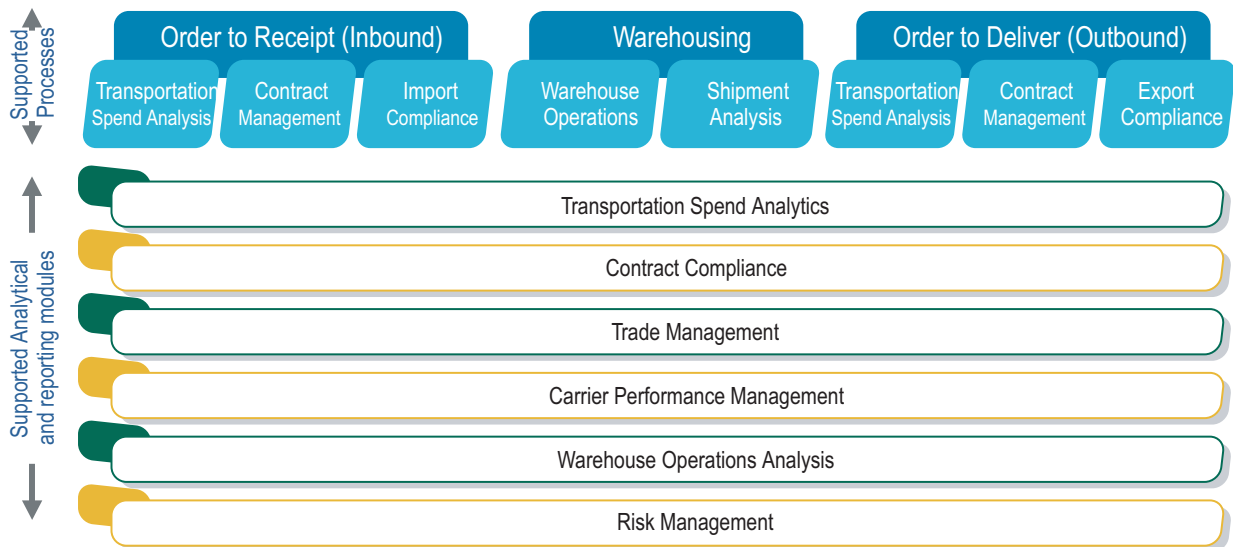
Supported Processes

Order to Receipt (Inbound)

Transportation Spend Analysis

Contract Management

Import Compliance

Warehousing

Warehouse Operations

Shipment Analysis

Order to Deliver (Outbound)

Transportation Spend Analysis

Contract Management

Export Compliance

Supported Analytical and reporting modules

Transportation Spend Analytics

Contract Compliance

Trade Management

Carrier Performance Management

Warehouse Operations Analysis

Risk Management